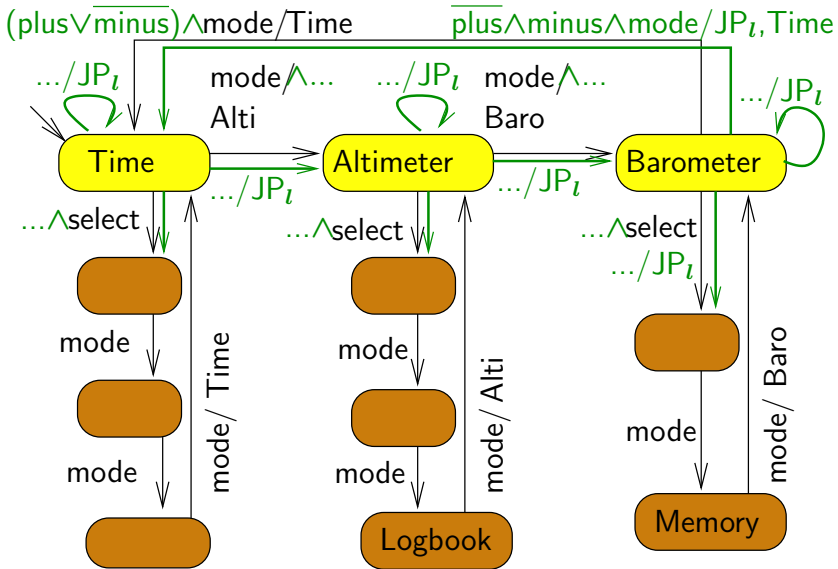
$(\text{plus} \vee \overline{\text{minus}}) \wedge$mode/Time

$\overline{\text{plus}} \wedge \text{minus} \wedge \text{mode}/\text{JP}_l$,Time

$\ldots/\text{JP}_l$

mode/$\wedge\ldots$
Alti

$\ldots/\text{JP}_l$

mode/$\wedge\ldots$
Baro

$\ldots/\text{JP}_l$

Time

Altimeter

Barometer

$\ldots/\text{JP}_l$

$\ldots/\text{JP}_l$

$\ldots\wedge$select

$\ldots\wedge$select

$\ldots\wedge$select

$\ldots/\text{JP}_l$

mode

mode

mode/ Time

mode

mode

mode/Alti

mode

mode/ Baro

Logbook

Memory